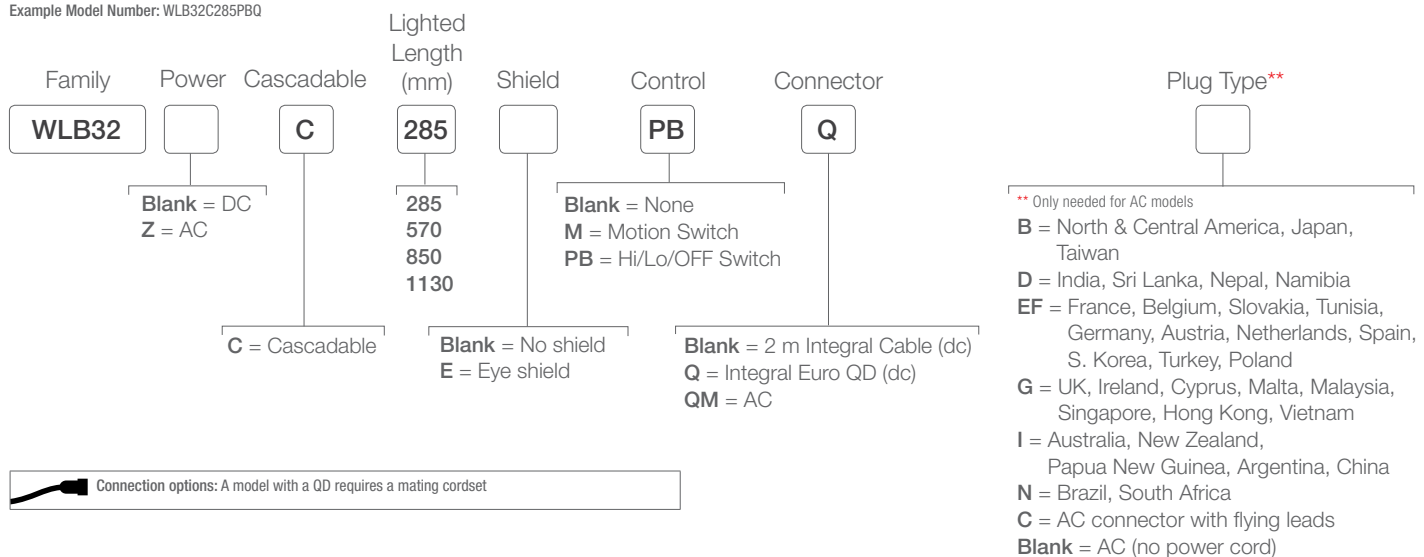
Example Model Number: WLB32C285PBQ

Family Power Cascadable Lighted Length (mm) Shield Control Connector Plug Type**

WLB32 C 285 PB Q

Blank = DC
Z = AC

C = Cascadable

285
570
850
1130

Blank = No shield
E = Eye shield

Blank = None
M = Motion Switch
PB = Hi/Lo/OFF Switch

Blank = 2 m Integral Cable (dc)
Q = Integral Euro QD (dc)
QM = AC

** Only needed for AC models
B = North & Central America, Japan, Taiwan
D = India, Sri Lanka, Nepal, Namibia
EF = France, Belgium, Slovakia, Tunisia, Germany, Austria, Netherlands, Spain, S. Korea, Turkey, Poland
G = UK, Ireland, Cyprus, Malta, Malaysia, Singapore, Hong Kong, Vietnam
I = Australia, New Zealand, Papua New Guinea, Argentina, China
N = Brazil, South Africa
C = AC connector with flying leads
Blank = AC (no power cord)

Connection options: A model with a QD requires a mating cordset